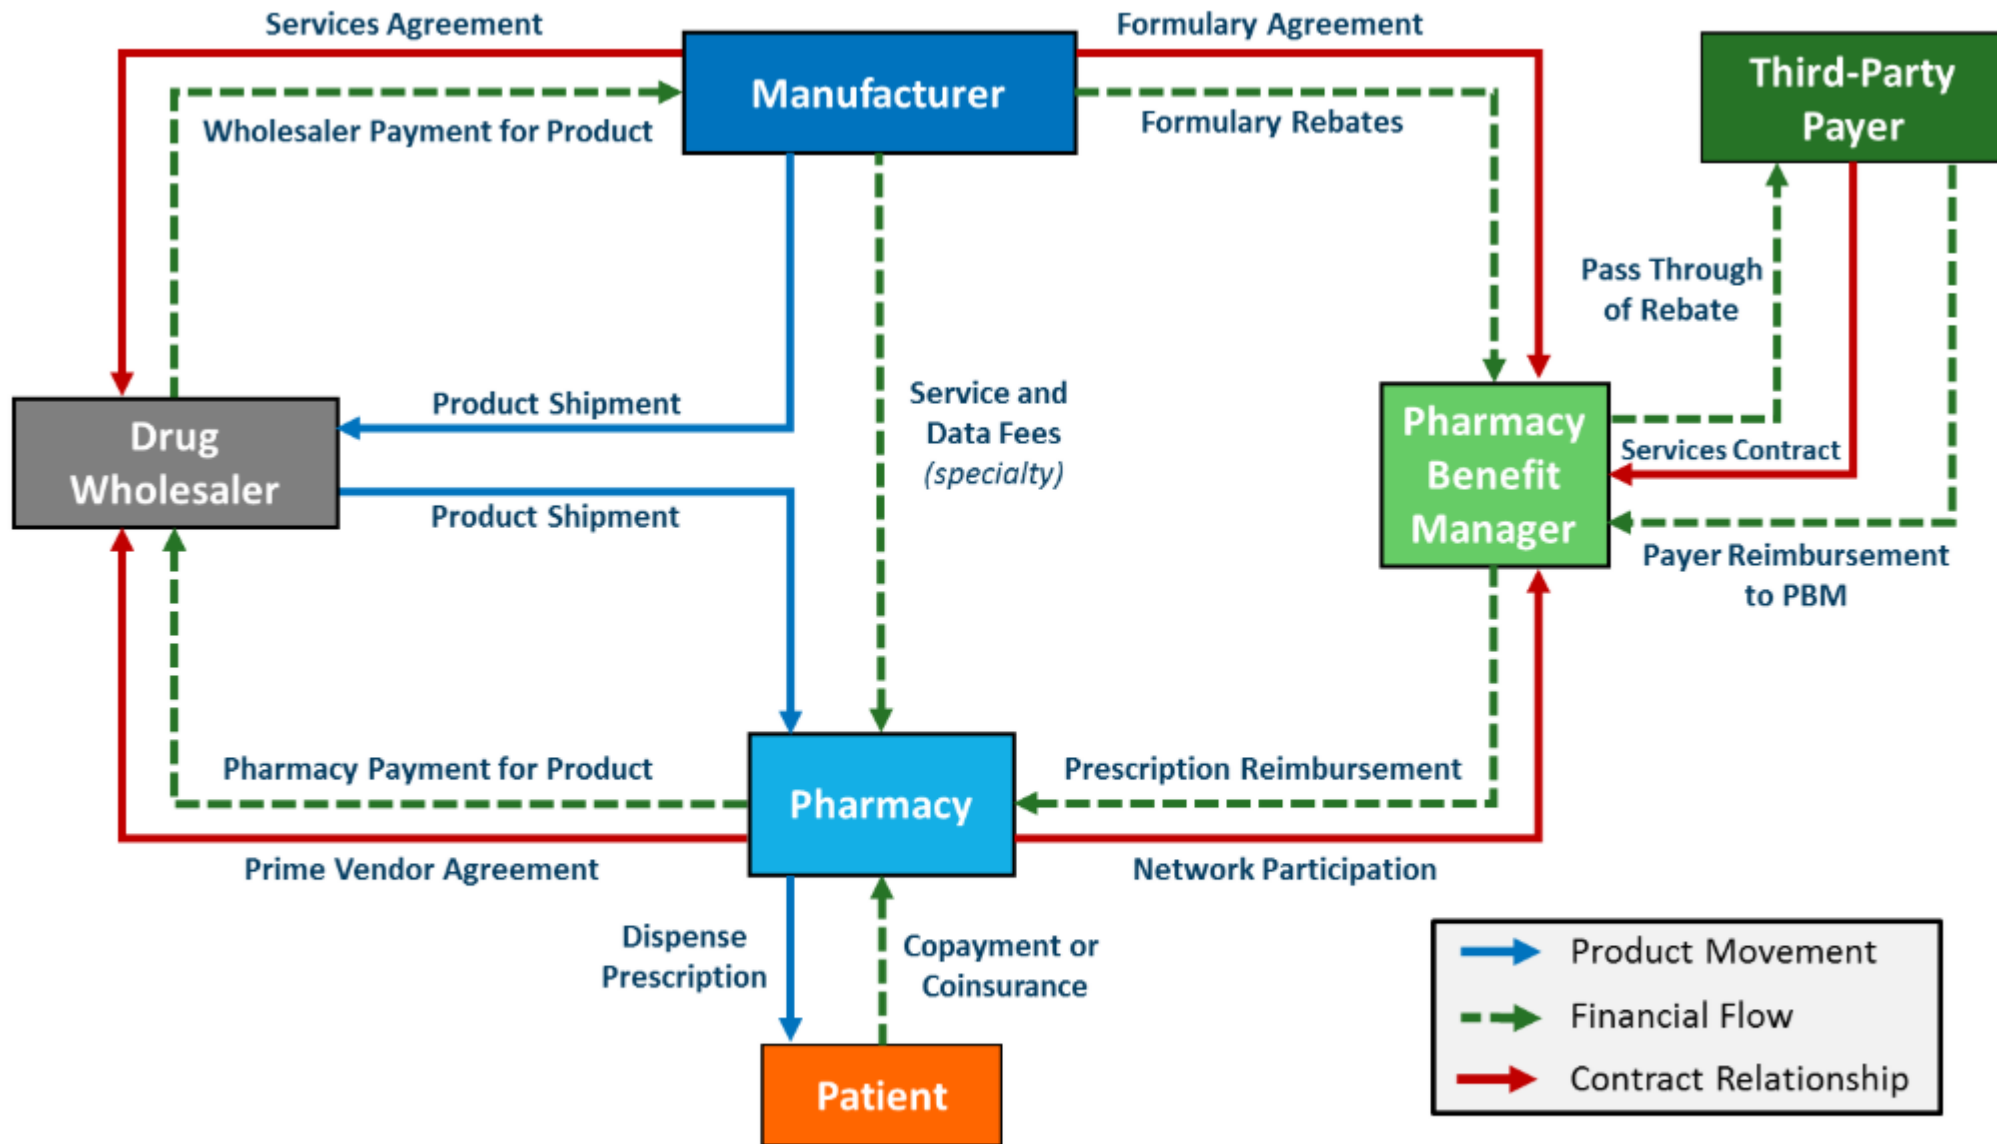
Services Agreement

Formulary Agreement

Manufacturer

Third-Party Payer

Wholesaler Payment for Product

Formulary Rebates

Pass Through of Rebate

Service and Data Fees *(specialty)*

Product Shipment

Drug Wholesaler

Pharmacy Benefit Manager

Services Contract

Product Shipment

Payer Reimbursement to PBM

Pharmacy Payment for Product

Pharmacy

Prescription Reimbursement

Prime Vendor Agreement

Network Participation

Dispense Prescription

Copayment or Coinsurance

Patient

Product Movement

Financial Flow

Contract Relationship